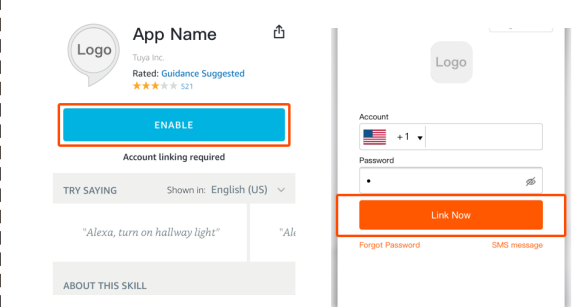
Logo

App Name

Tuya Inc.

Rated: Guidance Suggested

521

ENABLE

Account linking required

TRY SAYING

Shown in: English (US)

"Alexa, turn on hallway light"

"Ale

ABOUT THIS SKILL

Logo

Account

+1

Password

•

Link Now

Forgot Password

SMS message